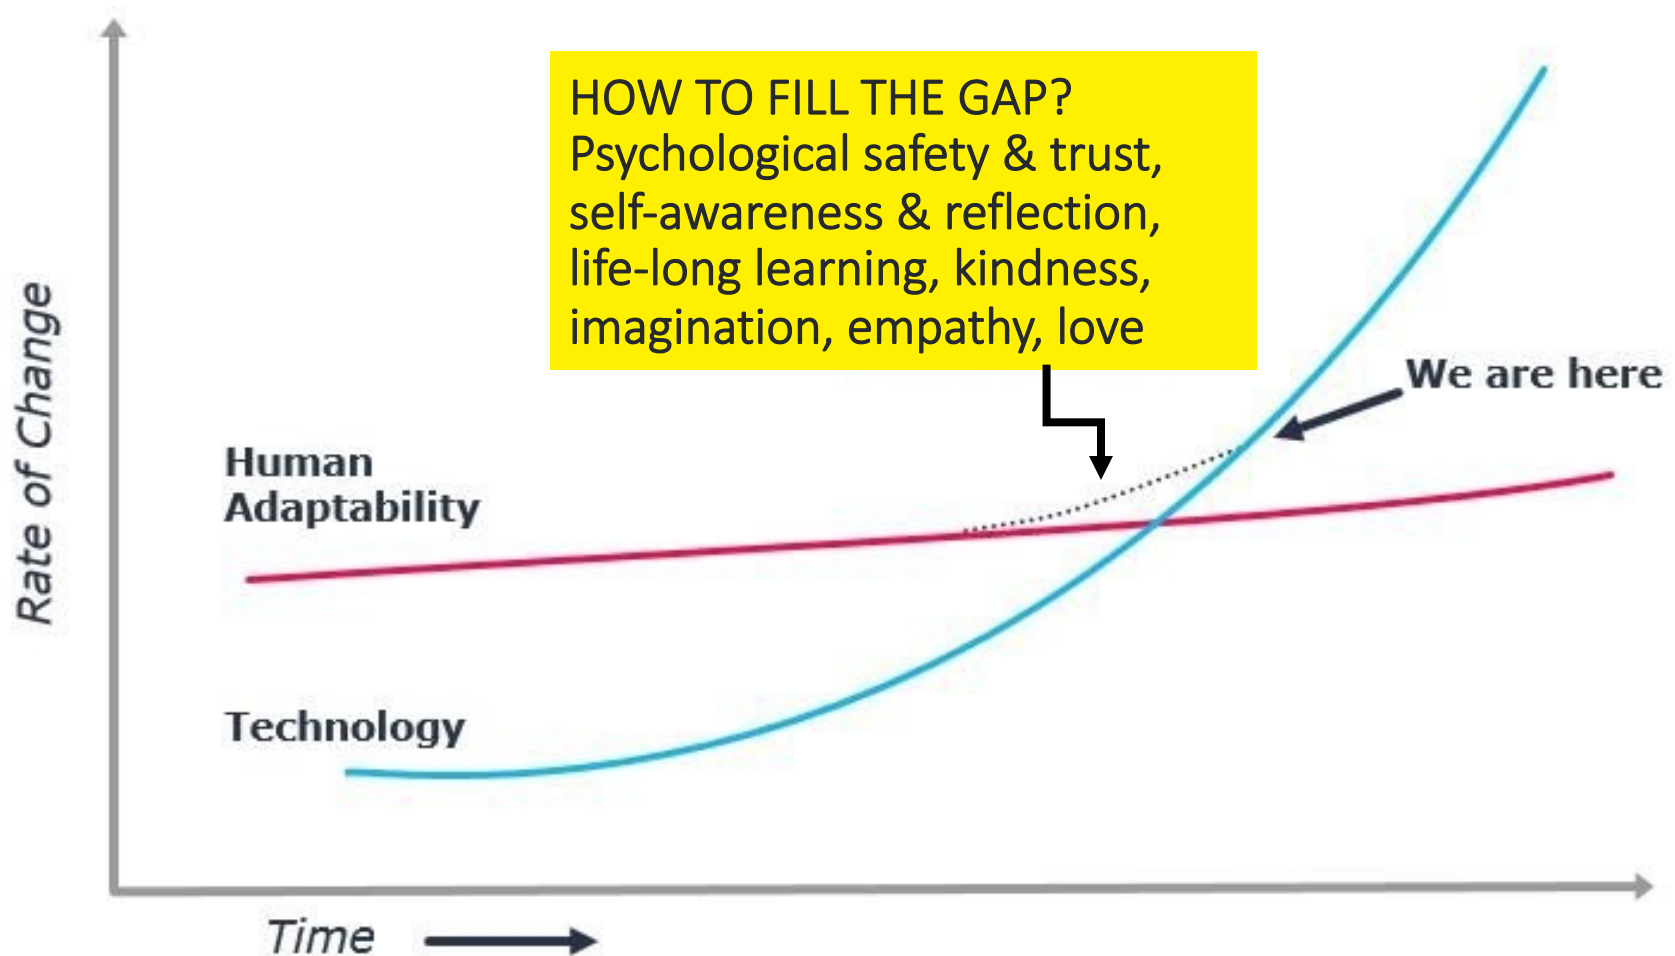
HOW TO FILL THE GAP? Psychological safety & trust, self-awareness & reflection, life-long learning, kindness, imagination, empathy, love

We are here

Human Adaptability

Technology

Rate of Change

Time